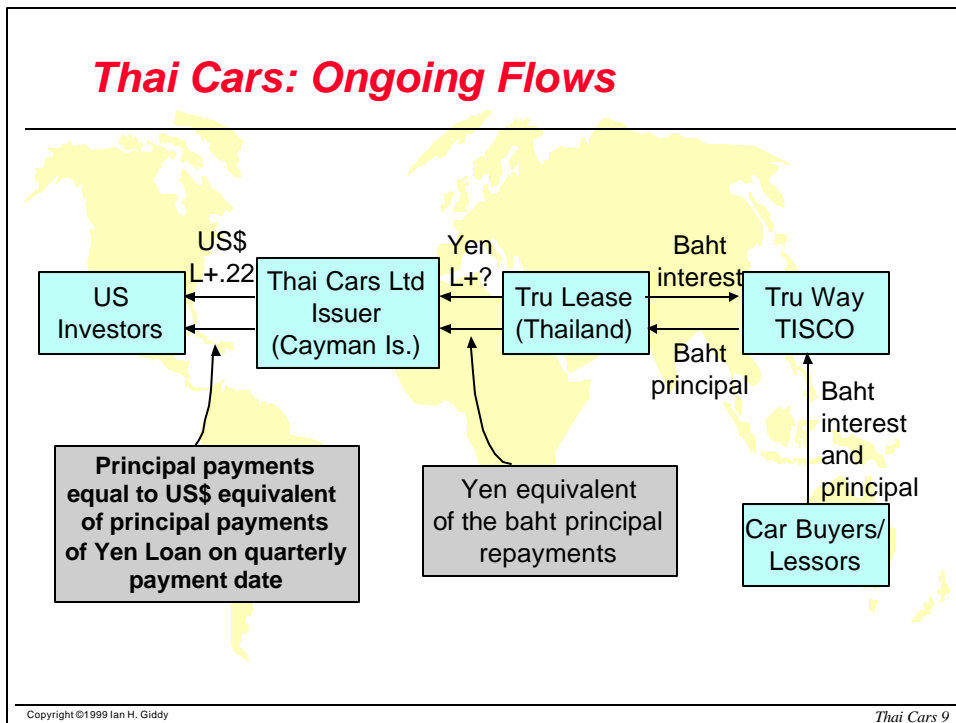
Thai Cars: Ongoing Flows

US Investors

US$ L+.22

Thai Cars Ltd Issuer (Cayman Is.)

Yen L+?

Tru Lease (Thailand)

Baht interest

Baht principal

Tru Way TISCO

Baht interest and principal

Car Buyers/ Lessors

Principal payments equal to US$ equivalent of principal payments of Yen Loan on quarterly payment date

Yen equivalent of the baht principal repayments

Copyright ©1999 Ian H. Giddy

Thai Cars 9